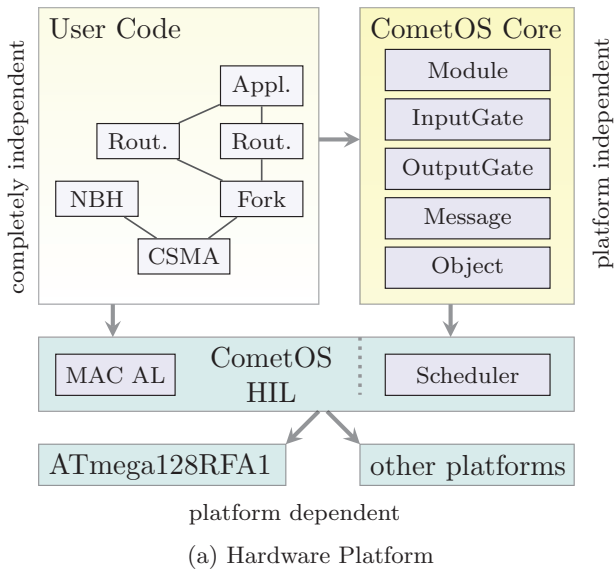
completely independent

User Code

Appl.

Rout.

Rout.

NBH

Fork

CSMA

CometOS Core

Module

InputGate

OutputGate

Message

Object

platform independent

MAC AL

CometOS HIL

Scheduler

ATmega128RFA1

other platforms

platform dependent

(a) Hardware Platform